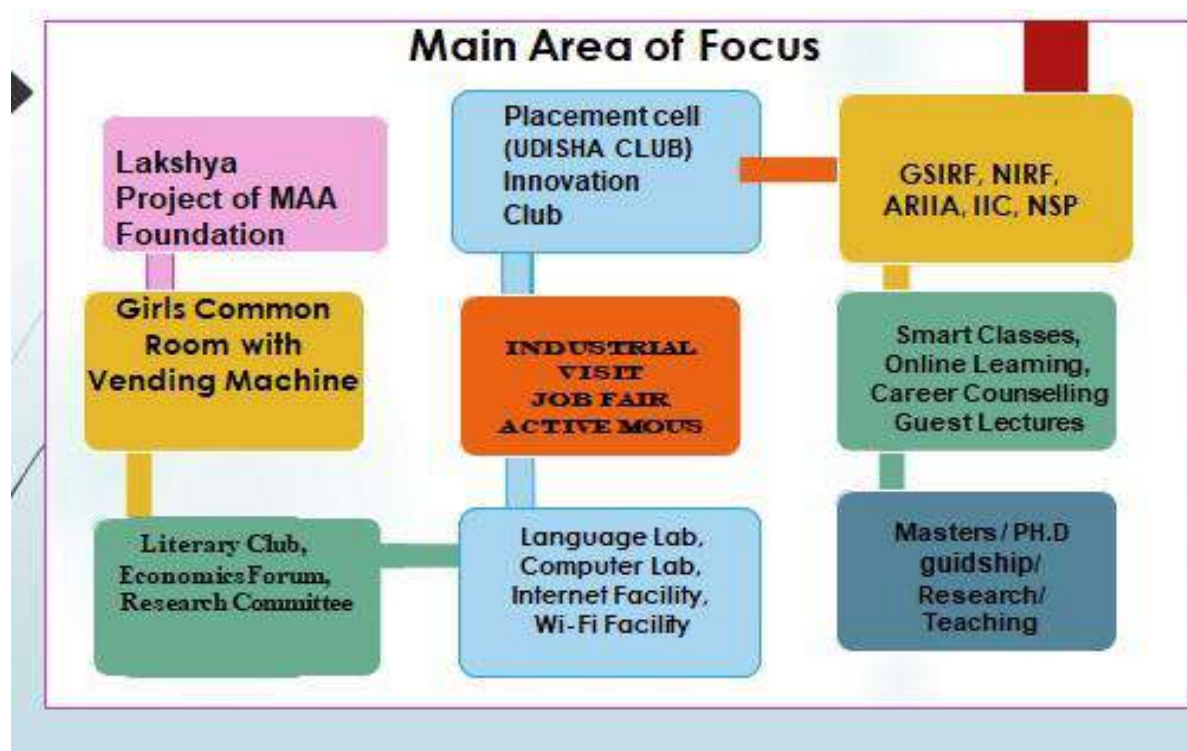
Main Area of Focus

Lakshya Project of MAA Foundation

Girls Common Room with Vending Machine

Literary Club, Economics Forum, Research Committee

Placement cell (UDISHA CLUB) Innovation Club

INDUSTRIAL VISIT JOB FAIR ACTIVE MOUS

Language Lab, Computer Lab, Internet Facility, Wi-Fi Facility

GSIRF, NIRF, ARIIA, IIC, NSP

Smart Classes, Online Leaming, Career Counselling Guest Lectures

Masters / PH.D guidship/ Research/ Teaching